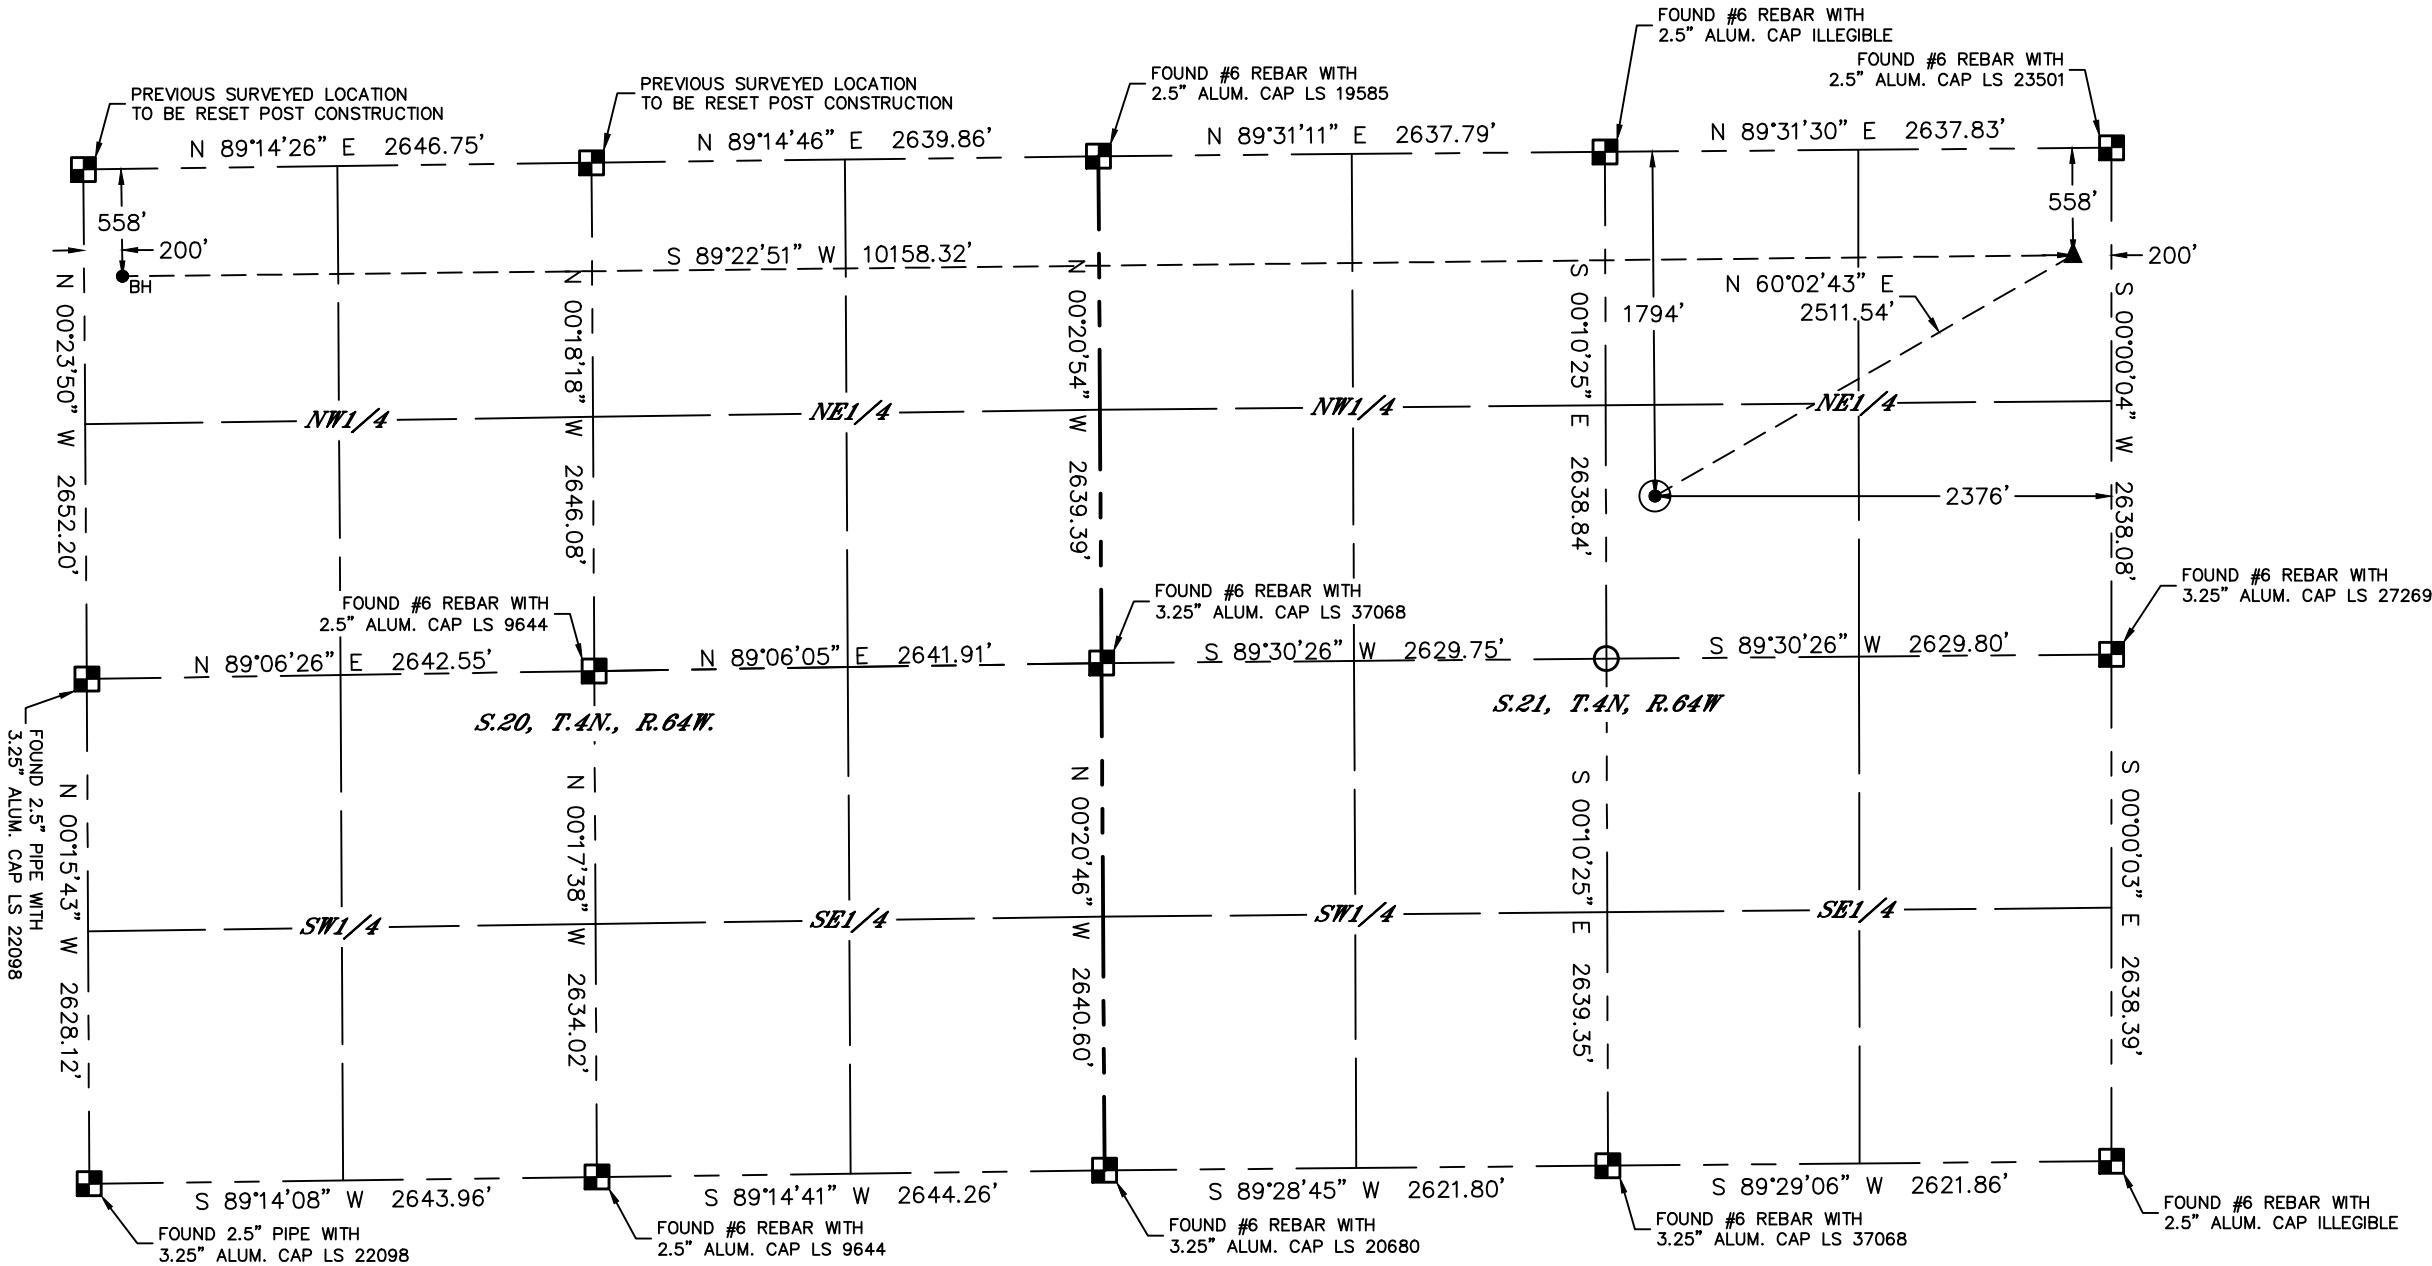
FOUND #6 REBAR WITH 2.5" ALUM. CAP ILLEGIBLE

FOUND #6 REBAR WITH 2.5" ALUM. CAP LS 23501

PREVIOUS SURVEYED LOCATION TO BE RESET POST CONSTRUCTION

PREVIOUS SURVEYED LOCATION TO BE RESET POST CONSTRUCTION

FOUND #6 REBAR WITH 2.5" ALUM. CAP LS 19585

N 89°14'26" E 2646.75'

N 89°14'46" E 2639.86'

N 89°31'11" E 2637.79'

N 89°31'30" E 2637.83'

558'

558'

200'

200'

S 89°22'51" W 10158.32'

BH

N 00°23'50" W 2652.20'

N 00°18'18" W 2646.08'

N 00°20'54" W 2639.39'

S 00°10'25" E 2638.84'

1794'

N 60°02'43" E 2511.54'

S 00°00'04" W 2638.08'

NW1/4

NE1/4

NW1/4

NE1/4

2376'

FOUND #6 REBAR WITH 2.5" ALUM. CAP LS 9644

FOUND #6 REBAR WITH 3.25" ALUM. CAP LS 37068

FOUND #6 REBAR WITH 3.25" ALUM. CAP LS 27269

N 89°06'26" E 2642.55'

N 89°06'05" E 2641.91'

S 89°30'26" W 2629.75'

S 89°30'26" W 2629.80'

S.20, T.4N., R.64W.

S.21, T.4N, R.64W

FOUND 2.5" PIPE WITH 3.25" ALUM. CAP LS 22098

N 00°15'43" W 2628.12'

N 00°17'38" W 2634.02'

N 00°20'46" W 2640.60'

S 00°10'25" E 2639.35'

S 00°00'03" E 2638.39'

SW1/4

SE1/4

SW1/4

SE1/4

S 89°14'08" W 2643.96'

S 89°14'41" W 2644.26'

S 89°28'45" W 2621.80'

S 89°29'06" W 2621.86'

FOUND 2.5" PIPE WITH 3.25" ALUM. CAP LS 22098

FOUND #6 REBAR WITH 2.5" ALUM. CAP LS 9644

FOUND #6 REBAR WITH 3.25" ALUM. CAP LS 20680

FOUND #6 REBAR WITH 3.25" ALUM. CAP LS 37068

FOUND #6 REBAR WITH 2.5" ALUM. CAP ILLEGIBLE